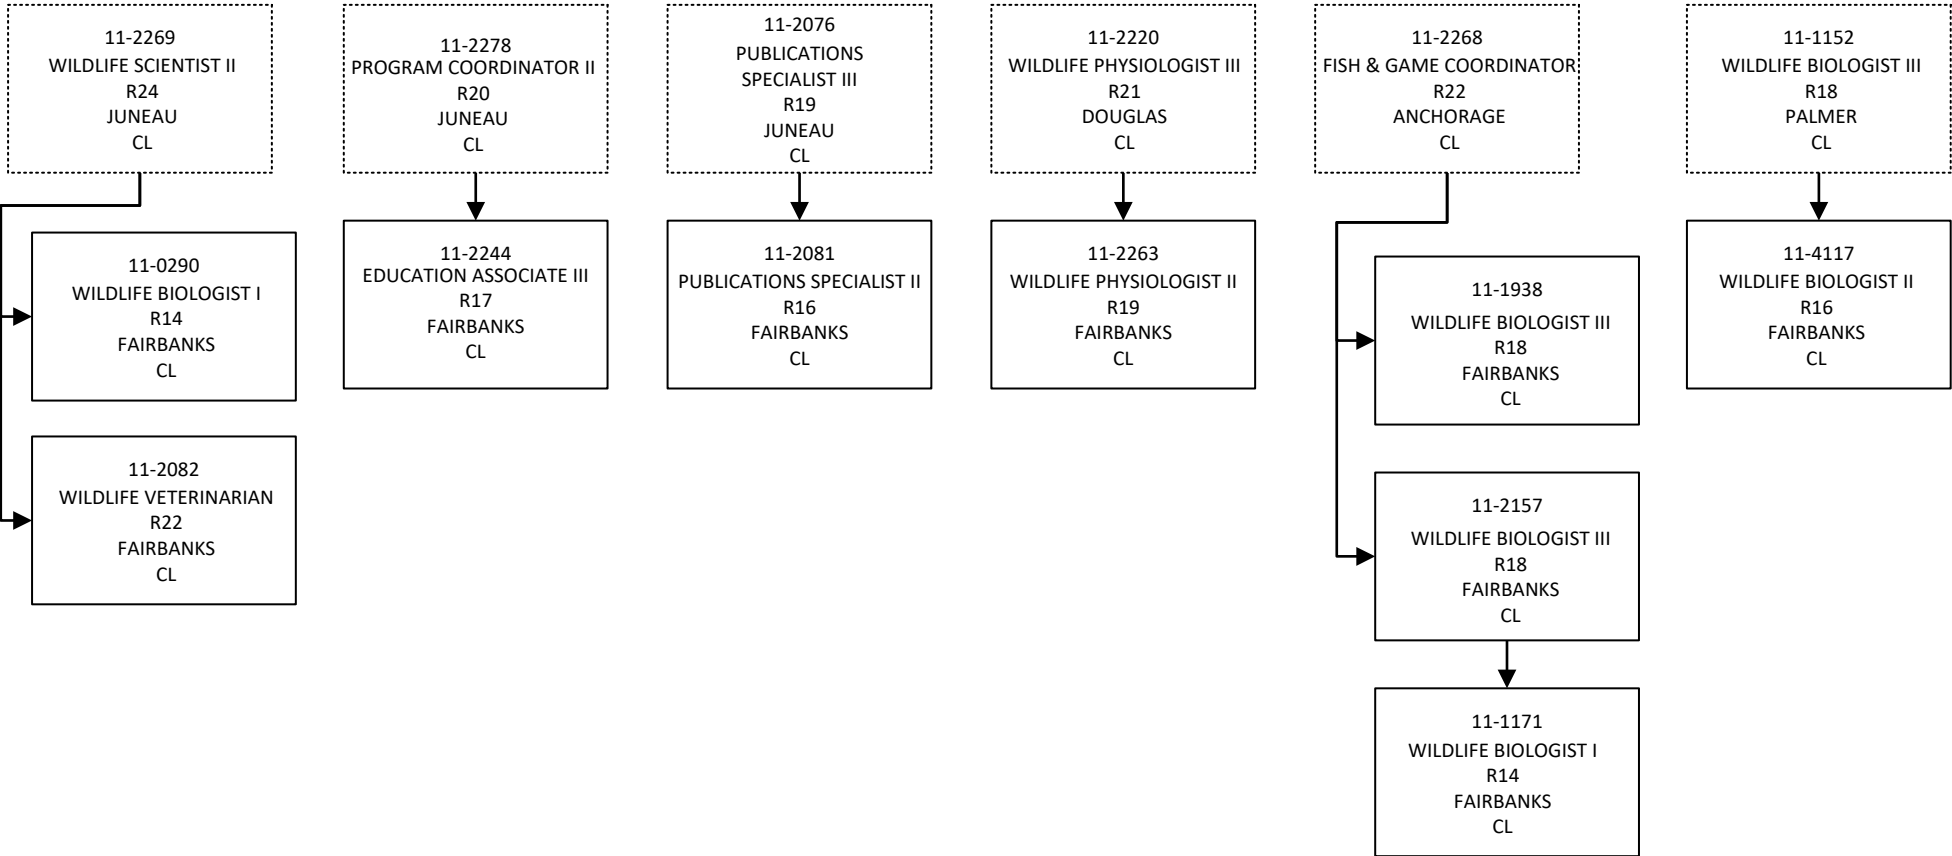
11-2269
WILDLIFE SCIENTIST II
R24
JUNEAU
CL

11-0290
WILDLIFE BIOLOGIST I
R14
FAIRBANKS
CL

11-2082
WILDLIFE VETERINARIAN
R22
FAIRBANKS
CL

11-2278
PROGRAM COORDINATOR II
R20
JUNEAU
CL

11-2244
EDUCATION ASSOCIATE III
R17
FAIRBANKS
CL

11-2076
PUBLICATIONS
SPECIALIST III
R19
JUNEAU
CL

11-2081
PUBLICATIONS SPECIALIST II
R16
FAIRBANKS
CL

11-2220
WILDLIFE PHYSIOLOGIST III
R21
DOUGLAS
CL

11-2263
WILDLIFE PHYSIOLOGIST II
R19
FAIRBANKS
CL

11-2268
FISH & GAME COORDINATOR
R22
ANCHORAGE
CL

11-1938
WILDLIFE BIOLOGIST III
R18
FAIRBANKS
CL

11-2157
WILDLIFE BIOLOGIST III
R18
FAIRBANKS
CL

11-1171
WILDLIFE BIOLOGIST I
R14
FAIRBANKS
CL

11-1152
WILDLIFE BIOLOGIST III
R18
PALMER
CL

11-4117
WILDLIFE BIOLOGIST II
R16
FAIRBANKS
CL